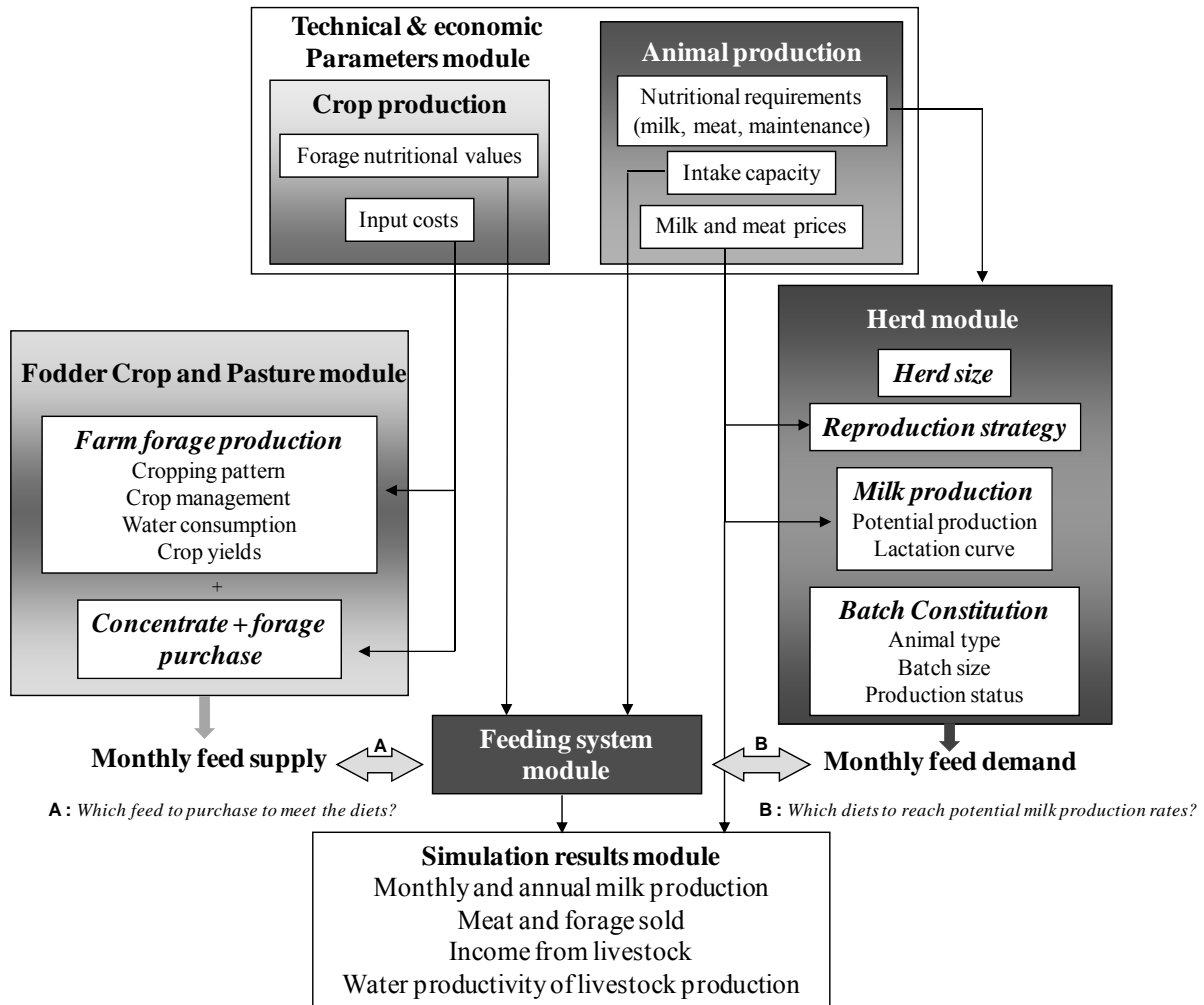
Technical & economic Parameters module

Crop production

Forage nutritional values

Input costs

Animal production

Nutritional requirements (milk, meat, maintenance)

Intake capacity

Milk and meat prices

Herd module

Herd size

Reproduction strategy

Milk production
Potential production
Lactation curve

Batch Constitution
Animal type
Batch size
Production status

Fodder Crop and Pasture module

Farm forage production
Cropping pattern
Crop management
Water consumption
Crop yields

+

Concentrate + forage purchase

Monthly feed supply

A

Feeding system module

B

Monthly feed demand

A : Which feed to purchase to meet the diets?

B : Which diets to reach potential milk production rates?

Simulation results module
Monthly and annual milk production
Meat and forage sold
Income from livestock
Water productivity of livestock production